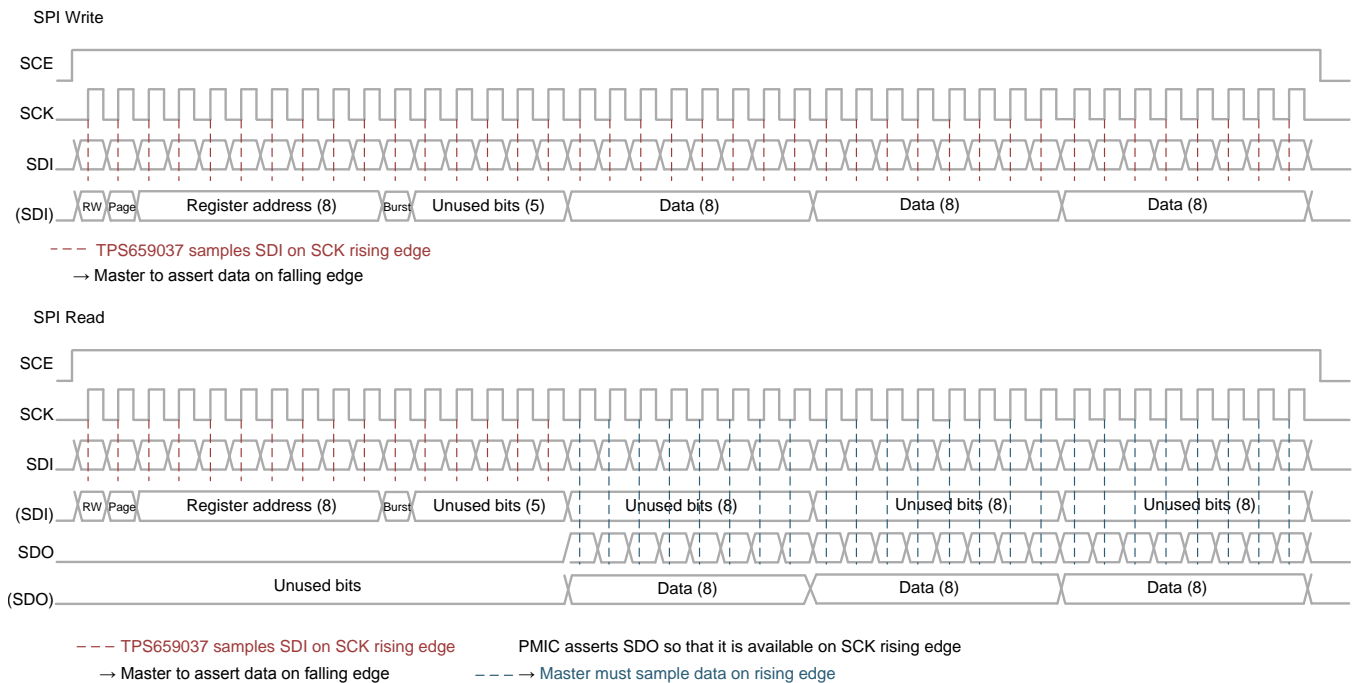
SPI Write

SCE

SCK

SDI

(SDI) RW Page Register address (8) Burst Unused bits (5) Data (8) Data (8) Data (8)

– – – TPS659037 samples SDI on SCK rising edge

→ Master to assert data on falling edge

SPI Read

SCE

SCK

SDI

(SDI) RW Page Register address (8) Burst Unused bits (5) Unused bits (8) Unused bits (8) Unused bits (8)

SDO

(SDO) Unused bits Data (8) Data (8) Data (8)

– – – TPS659037 samples SDI on SCK rising edge

→ Master to assert data on falling edge

PMIC asserts SDO so that it is available on SCK rising edge

– – – → Master must sample data on rising edge